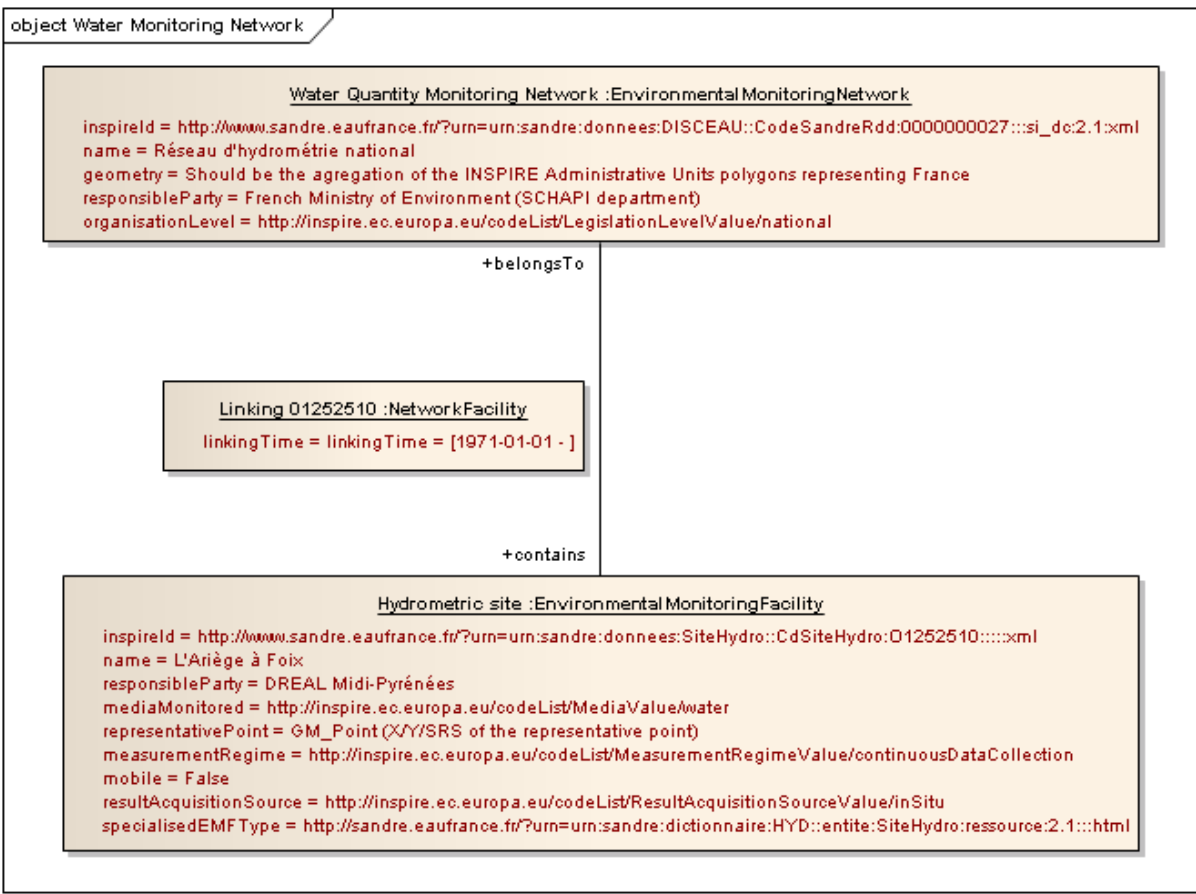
object Water Monitoring Network

Water Quantity Monitoring Network :EnvironmentalMonitoringNetwork

inspireId = http://www.sandre.eaufrance.fr/?urn=urn:sandre:donnees:DISCEAU::CodeSandreRdd:0000000027:::si_dc:2.1:xml
name = Réseau d'hydrométrie national
geometry = Should be the agregation of the INSPIRE Administrative Units polygons representing France
responsibleParty = French Ministry of Environment (SCHAPI department)
organisationLevel = http://inspire.ec.europa.eu/codeList/LegislationLevelValue/national

+belongsTo

Linking 01252510 :NetworkFacility

linkingTime = linkingTime = [1971-01-01 - ]

+contains

Hydrometric site :EnvironmentalMonitoringFacility

inspireId = http://www.sandre.eaufrance.fr/?urn=urn:sandre:donnees:SiteHydro::CdSiteHydro:O1252510:::::xml
name = L'Ariège à Foix
responsibleParty = DREAL Midi-Pyrénées
mediaMonitored = http://inspire.ec.europa.eu/codeList/MediaValue/water
representativePoint = GM_Point (X/Y/SRS of the representative point)
measurementRegime = http://inspire.ec.europa.eu/codeList/MeasurementRegimeValue/continuousDataCollection
mobile = False
resultAcquisitionSource = http://inspire.ec.europa.eu/codeList/ResultAcquisitionSourceValue/inSitu
specialisedEMFType = http://sandre.eaufrance.fr/?urn=urn:sandre:dictionnaire:HYD::entite:SiteHydro:ressource:2.1:::html